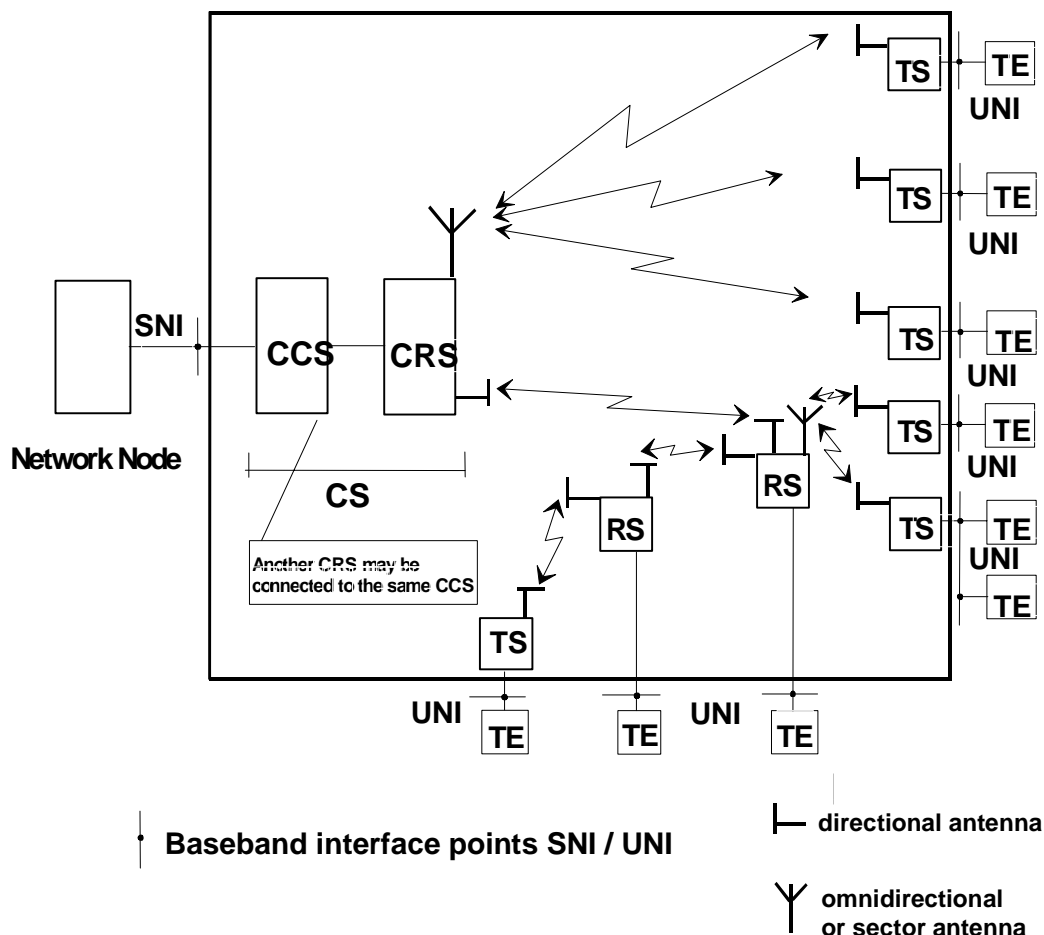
TS
TE
UNI
TS
TE
UNI
SNI
CCS
CRS
TS
TE
UNI
TS
TE
UNI
Network Node
CS
RS
RS
TS
TE
UNI
TE
Another CRS may be connected to the same CCS
TS
UNI
TE
TE
UNI
TE
Baseband interface points SNI / UNI
directional antenna
omnidirectional or sector antenna